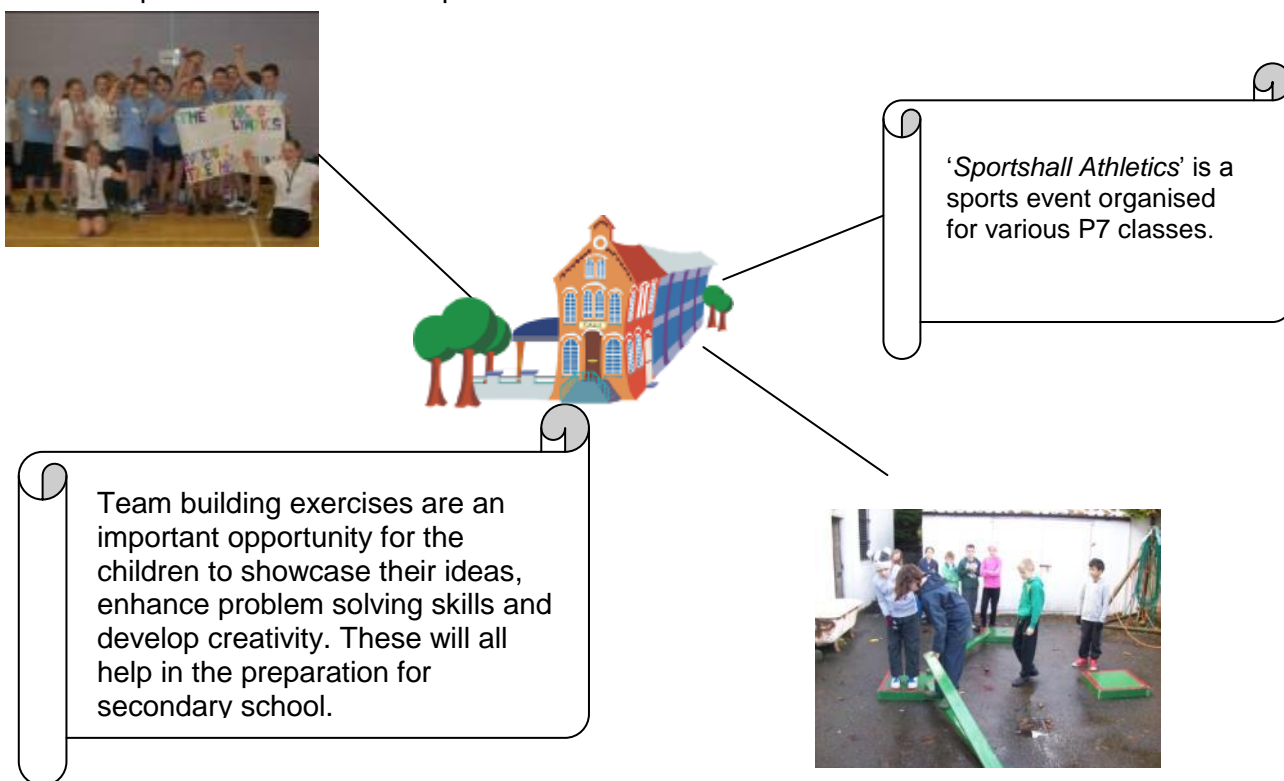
'*Sportshall Athletics*' is a sports event organised for various P7 classes.

Team building exercises are an important opportunity for the children to showcase their ideas, enhance problem solving skills and develop creativity. These will all help in the preparation for secondary school.